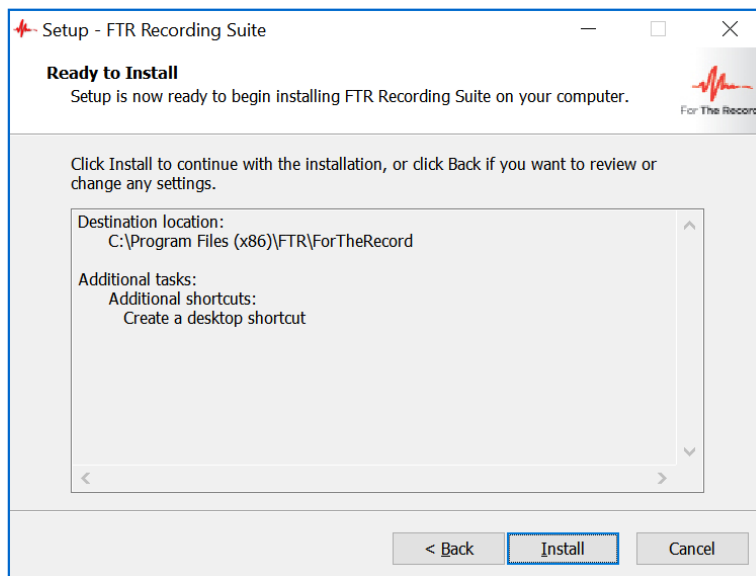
Setup - FTR Recording Suite

Ready to Install
Setup is now ready to begin installing FTR Recording Suite on your computer.

For The Recor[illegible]

Click Install to continue with the installation, or click Back if you want to review or change any settings.

Destination location:
C:\Program Files (x86)\FTR\ForTheRecord

Additional tasks:
Additional shortcuts:
Create a desktop shortcut

< Back
Install
Cancel